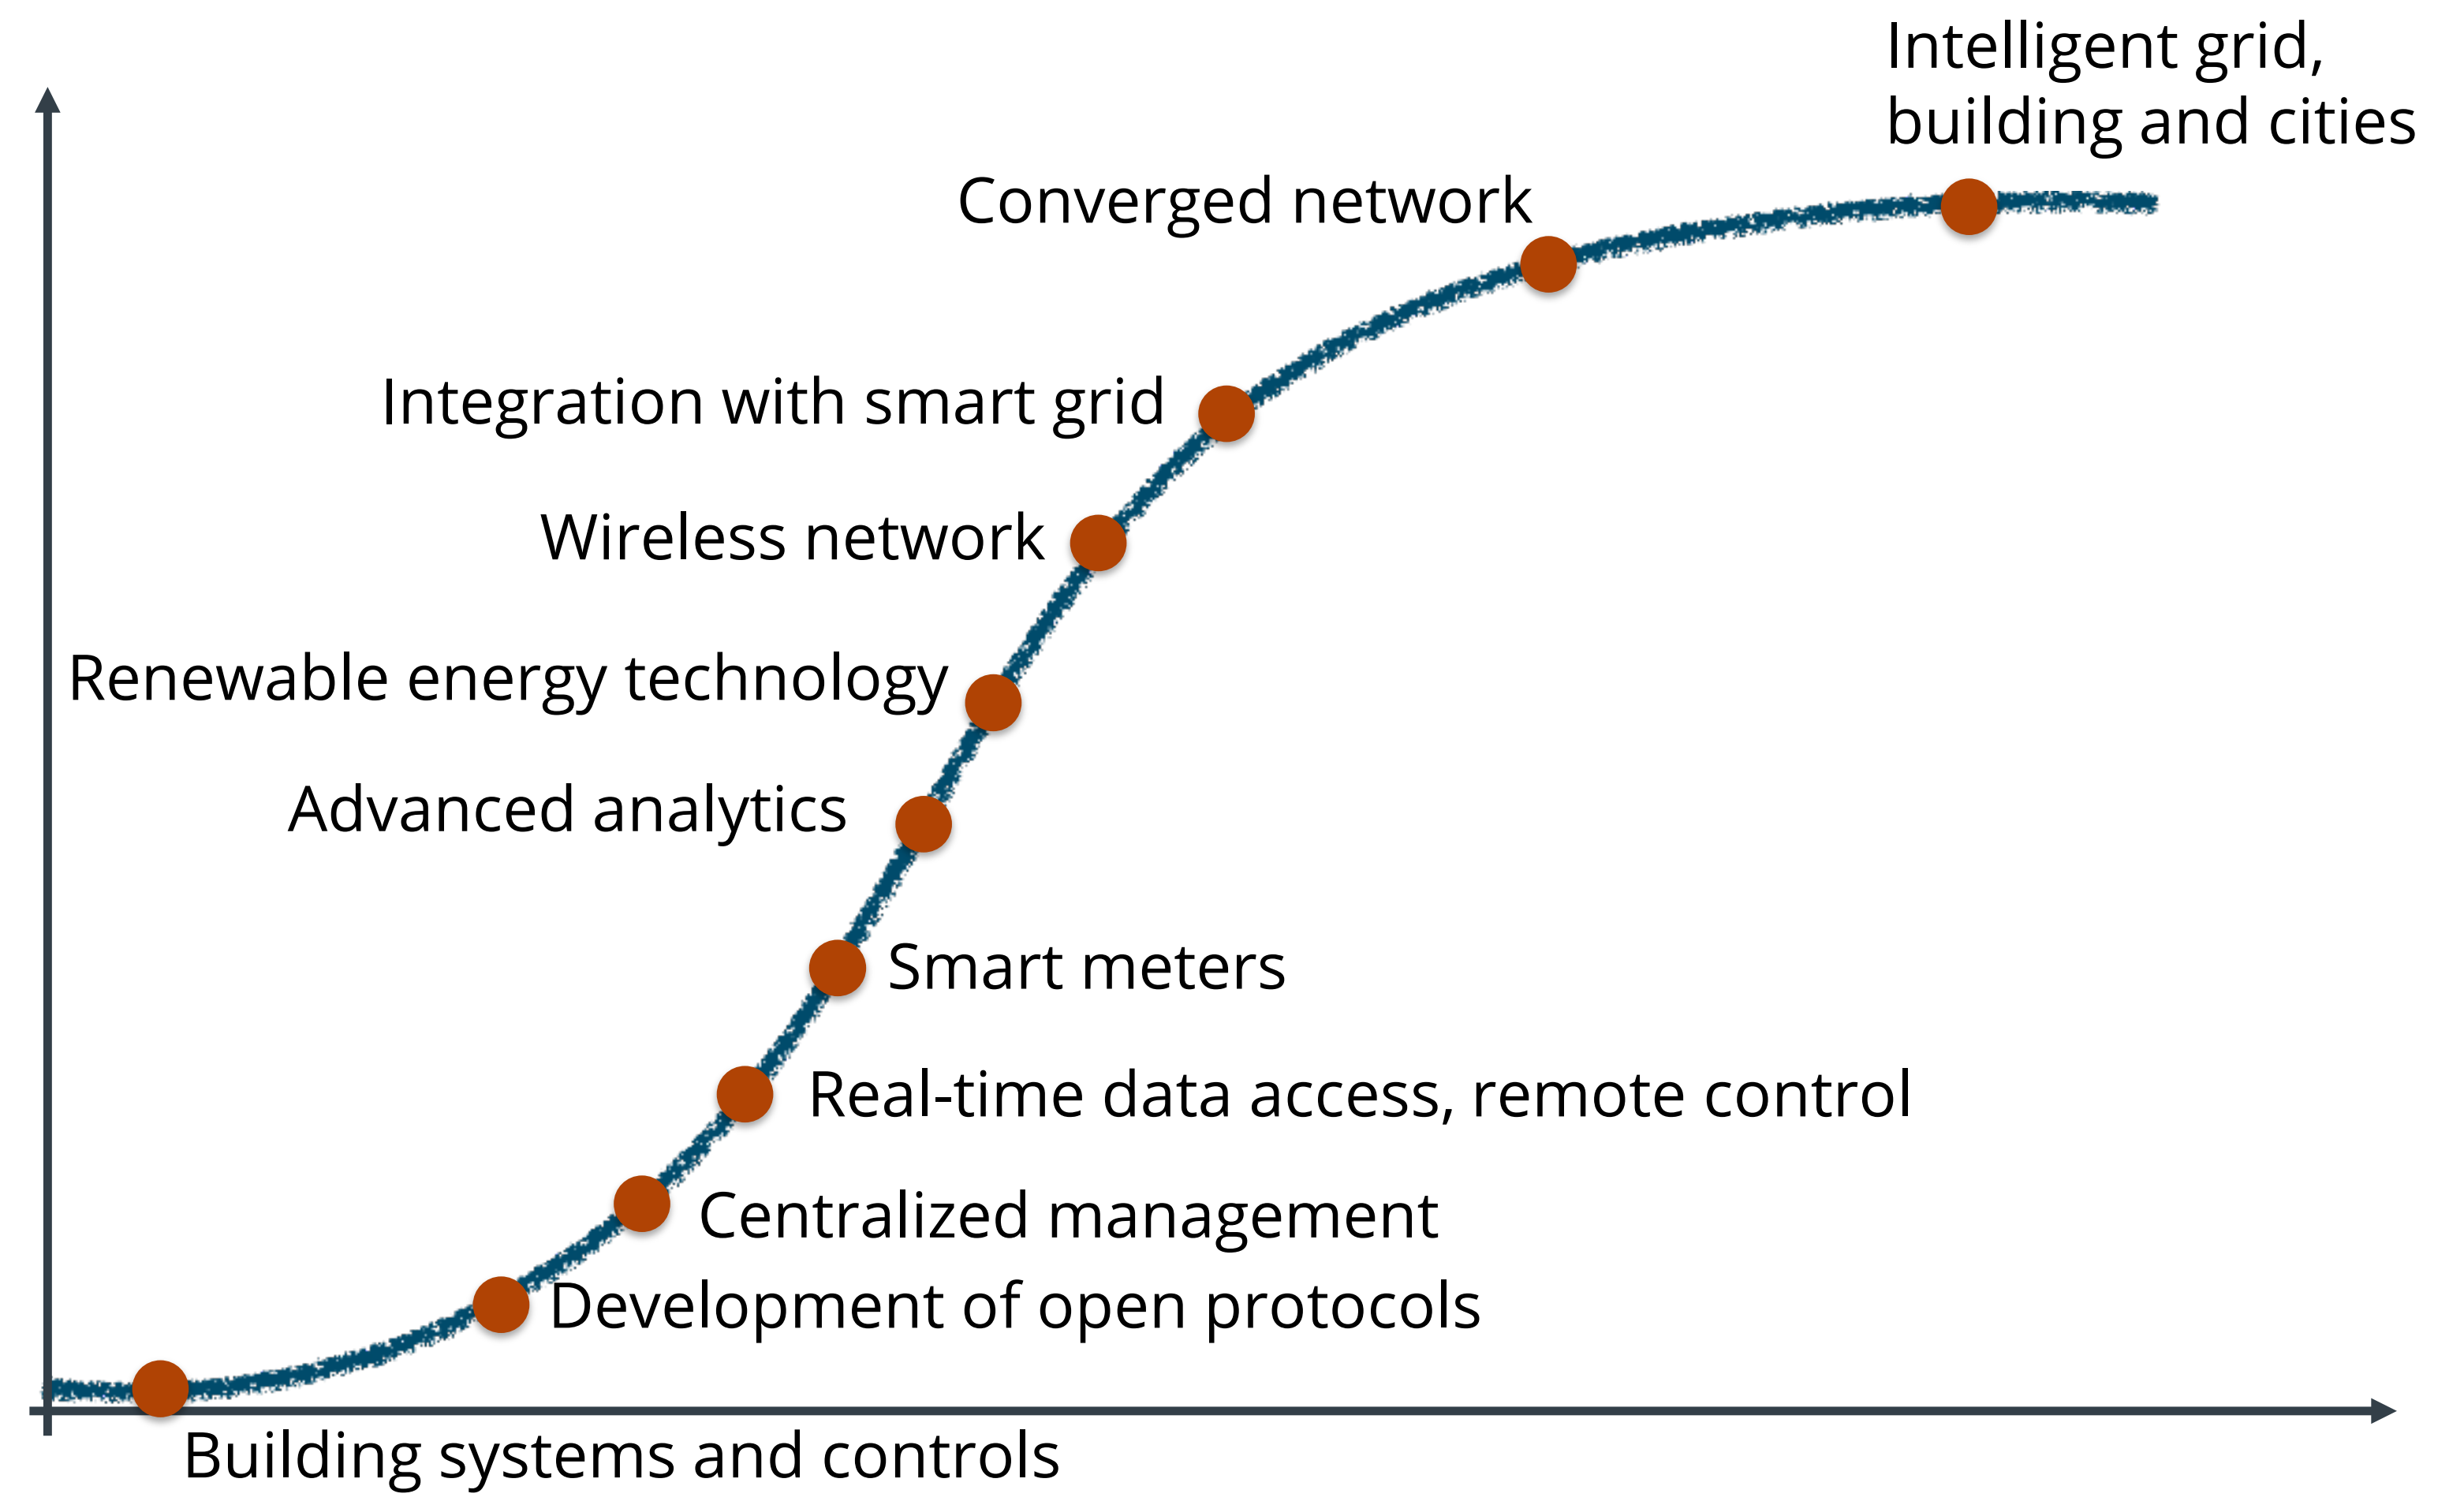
Intelligent grid, building and cities

Converged network

Integration with smart grid

Wireless network

Renewable energy technology

Advanced analytics

Smart meters

Real-time data access, remote control

Centralized management

Development of open protocols

Building systems and controls